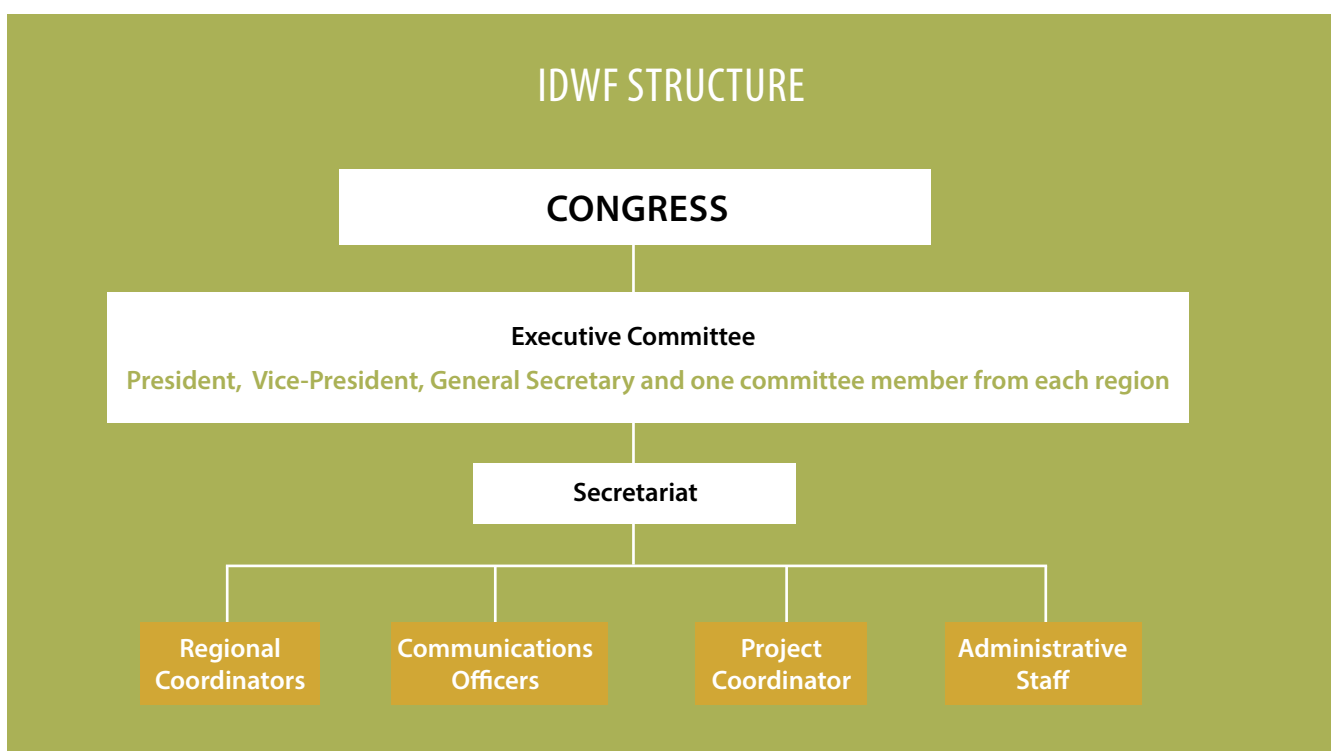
IDWF STRUCTURE

CONGRESS

Executive Committee

President, Vice-President, General Secretary and one committee member from each region

Secretariat

Regional Coordinators

Communications Officers

Project Coordinator

Administrative Staff